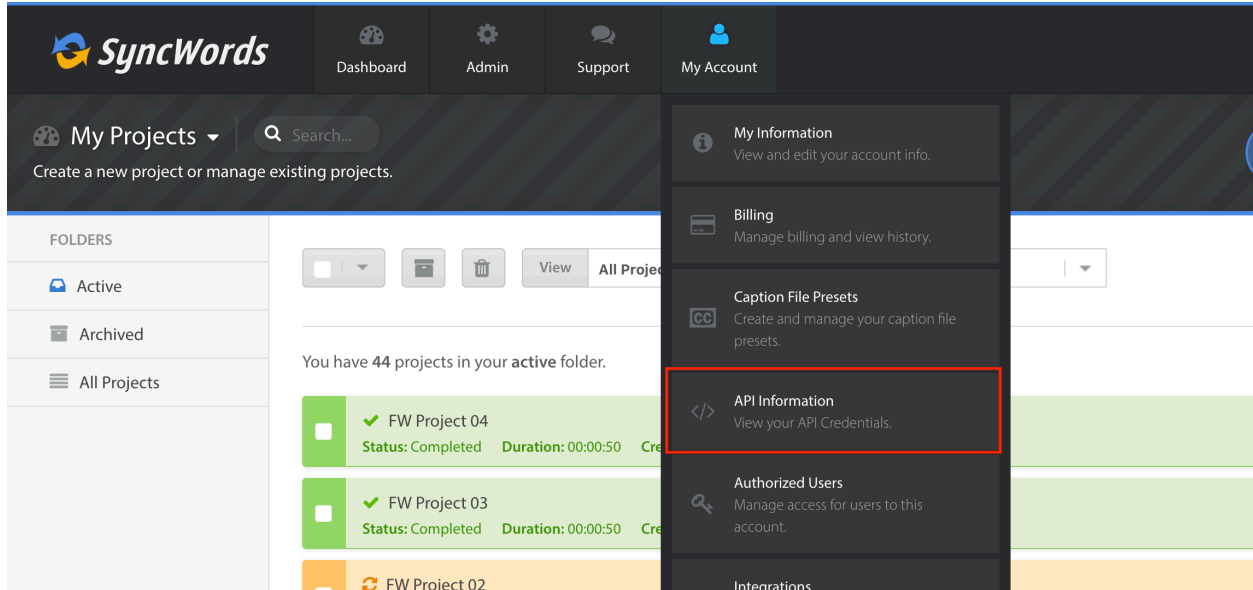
SyncWords

Dashboard

Admin

Support

My Account

My Projects

Search...

Create a new project or manage existing projects.

My Information
View and edit your account info.

Billing
Manage billing and view history.

Caption File Presets
Create and manage your caption file presets.

API Information
View your API Credentials.

Authorized Users
Manage access for users to this account.

Integrations

FOLDERS

Active

Archived

All Projects

View

All Projec

You have **44** projects in your **active** folder.

FW Project 04
Status: Completed Duration: 00:00:50 Cre

FW Project 03
Status: Completed Duration: 00:00:50 Cre

FW Project 02